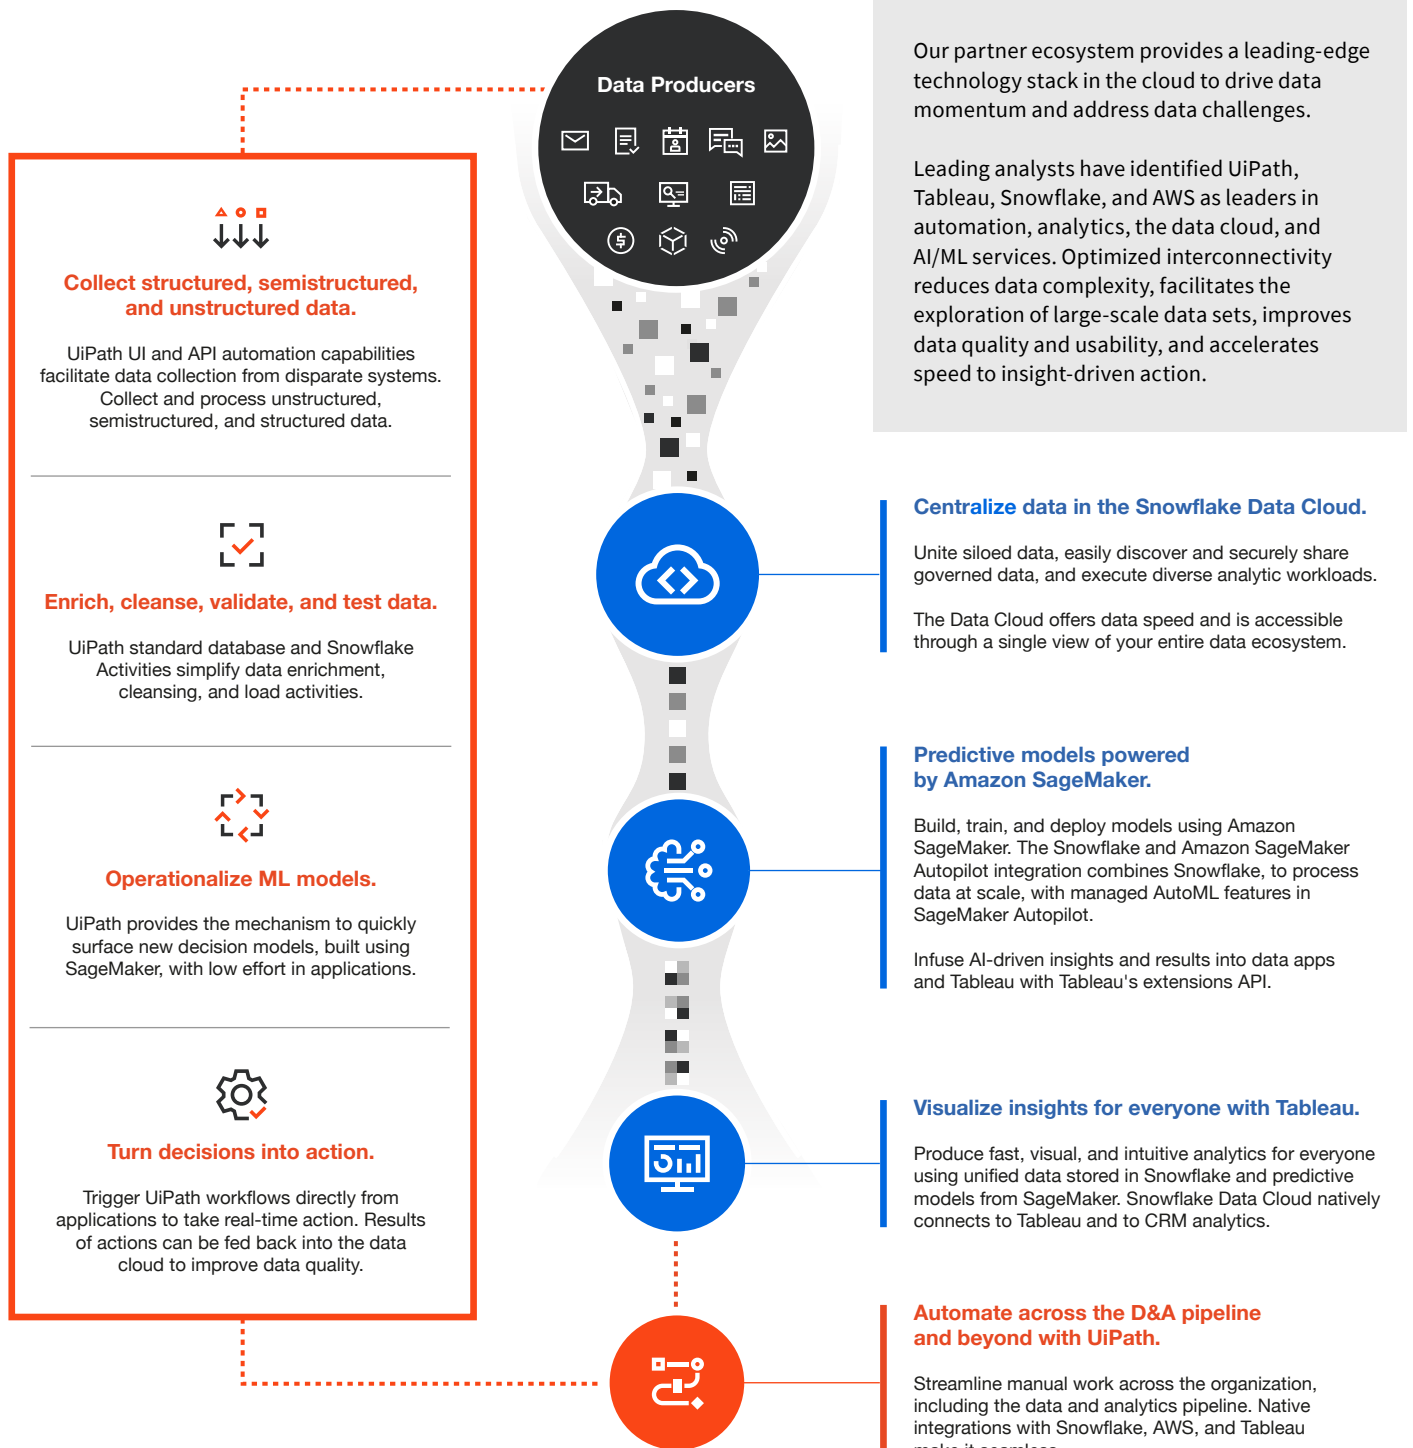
Data Producers

Our partner ecosystem provides a leading-edge technology stack in the cloud to drive data momentum and address data challenges.

Leading analysts have identified UiPath, Tableau, Snowflake, and AWS as leaders in automation, analytics, the data cloud, and AI/ML services. Optimized interconnectivity reduces data complexity, facilitates the exploration of large-scale data sets, improves data quality and usability, and accelerates speed to insight-driven action.

Collect structured, semistructured, and unstructured data.

UiPath UI and API automation capabilities facilitate data collection from disparate systems. Collect and process unstructured, semistructured, and structured data.

Enrich, cleanse, validate, and test data.

UiPath standard database and Snowflake Activities simplify data enrichment, cleansing, and load activities.

Operationalize ML models.

UiPath provides the mechanism to quickly surface new decision models, built using SageMaker, with low effort in applications.

Turn decisions into action.

Trigger UiPath workflows directly from applications to take real-time action. Results of actions can be fed back into the data cloud to improve data quality.

Centralize data in the Snowflake Data Cloud.

Unite siloed data, easily discover and securely share governed data, and execute diverse analytic workloads.

The Data Cloud offers data speed and is accessible through a single view of your entire data ecosystem.

Predictive models powered by Amazon SageMaker.

Build, train, and deploy models using Amazon SageMaker. The Snowflake and Amazon SageMaker Autopilot integration combines Snowflake, to process data at scale, with managed AutoML features in SageMaker Autopilot.

Infuse AI-driven insights and results into data apps and Tableau with Tableau's extensions API.

Visualize insights for everyone with Tableau.

Produce fast, visual, and intuitive analytics for everyone using unified data stored in Snowflake and predictive models from SageMaker. Snowflake Data Cloud natively connects to Tableau and to CRM analytics.

Automate across the D&A pipeline and beyond with UiPath.

Streamline manual work across the organization, including the data and analytics pipeline. Native integrations with Snowflake, AWS, and Tableau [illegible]